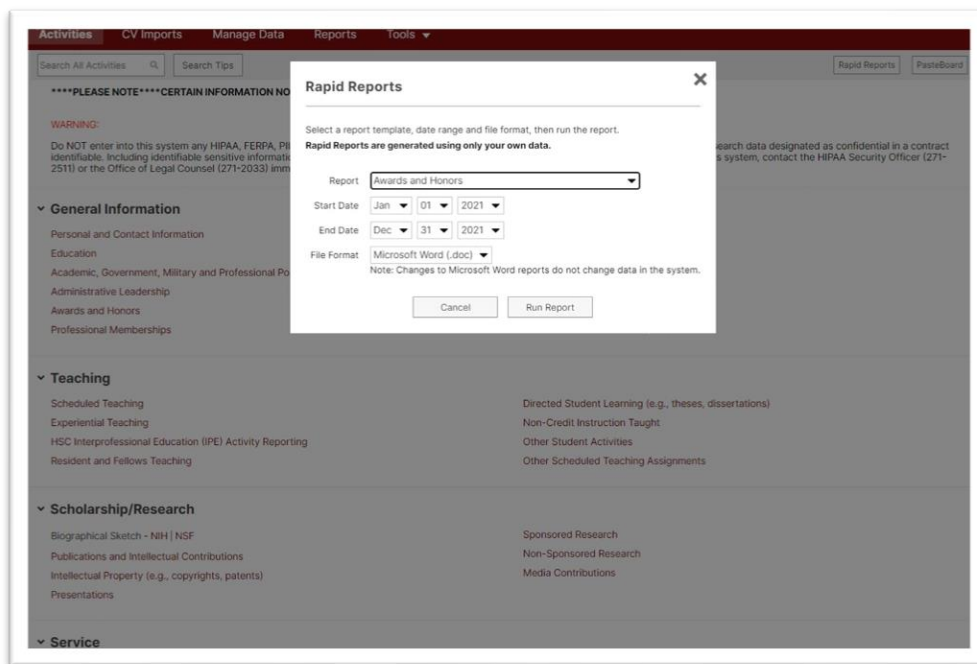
Activities CV Imports Manage Data Reports Tools ▾

Search All Activities Search Tips

Rapid Reports PasteBoard

****PLEASE NOTE****CERTAIN INFORMATION NO

WARNING:

Do NOT enter into this system any HIPAA, FERPA, PI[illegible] identifiable. Including identifiable sensitive informati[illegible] 2511) or the Office of Legal Counsel (271-2033) imm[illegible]

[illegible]earch data designated as confidential in a contract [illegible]s system, contact the HIPAA Security Officer (271-

Rapid Reports

×

Select a report template, date range and file format, then run the report.

**Rapid Reports are generated using only your own data.**

Report Awards and Honors

Start Date Jan 01 2021

End Date Dec 31 2021

File Format Microsoft Word (.doc)

Note: Changes to Microsoft Word reports do not change data in the system.

Cancel Run Report

General Information

Personal and Contact Information

Education

Academic, Government, Military and Professional Po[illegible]

Administrative Leadership

Awards and Honors

Professional Memberships

Teaching

Scheduled Teaching

Experiential Teaching

HSC Interprofessional Education (IPE) Activity Reporting

Resident and Fellows Teaching

Directed Student Learning (e.g., theses, dissertations)

Non-Credit Instruction Taught

Other Student Activities

Other Scheduled Teaching Assignments

Scholarship/Research

Biographical Sketch - NIH | NSF

Publications and Intellectual Contributions

Intellectual Property (e.g., copyrights, patents)

Presentations

Sponsored Research

Non-Sponsored Research

Media Contributions

Service